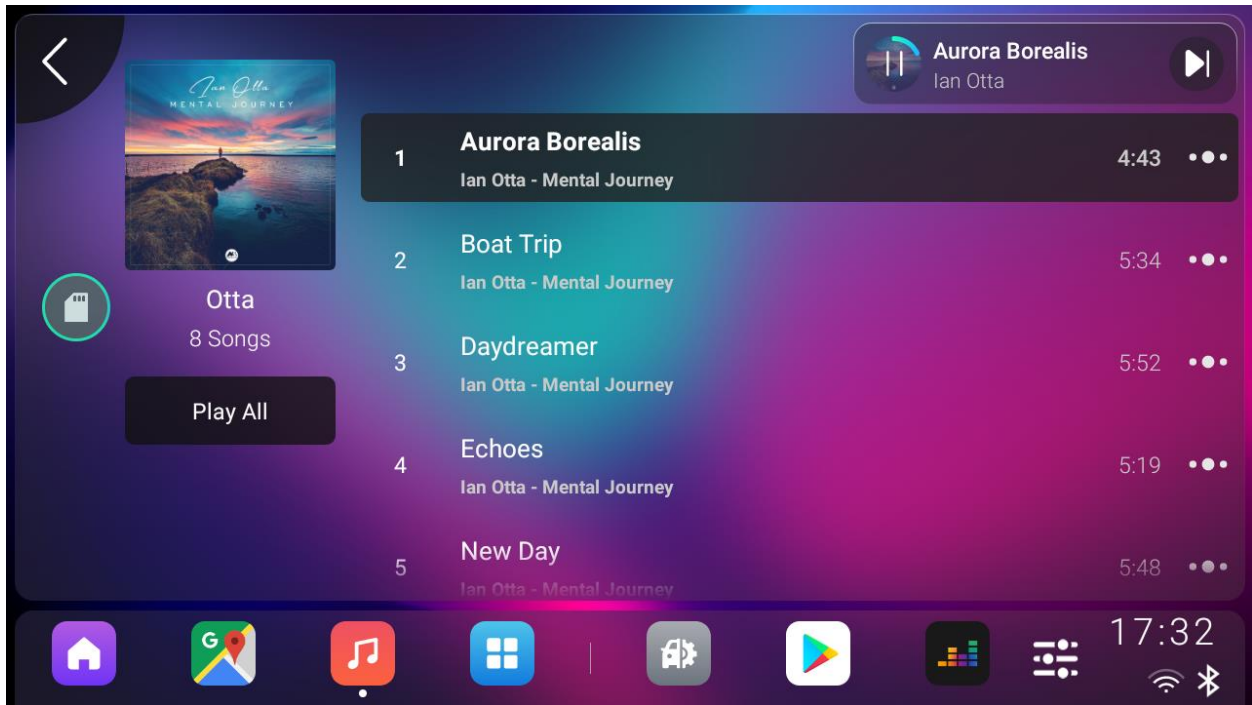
Aurora Borealis
Ian Otta

Ian Otta
MENTAL JOURNEY

Otta
8 Songs

Play All

1 Aurora Borealis
Ian Otta - Mental Journey
4:43

2 Boat Trip
Ian Otta - Mental Journey
5:34

3 Daydreamer
Ian Otta - Mental Journey
5:52

4 Echoes
Ian Otta - Mental Journey
5:19

5 New Day
Ian Otta - Mental Journey
5:48

17:32